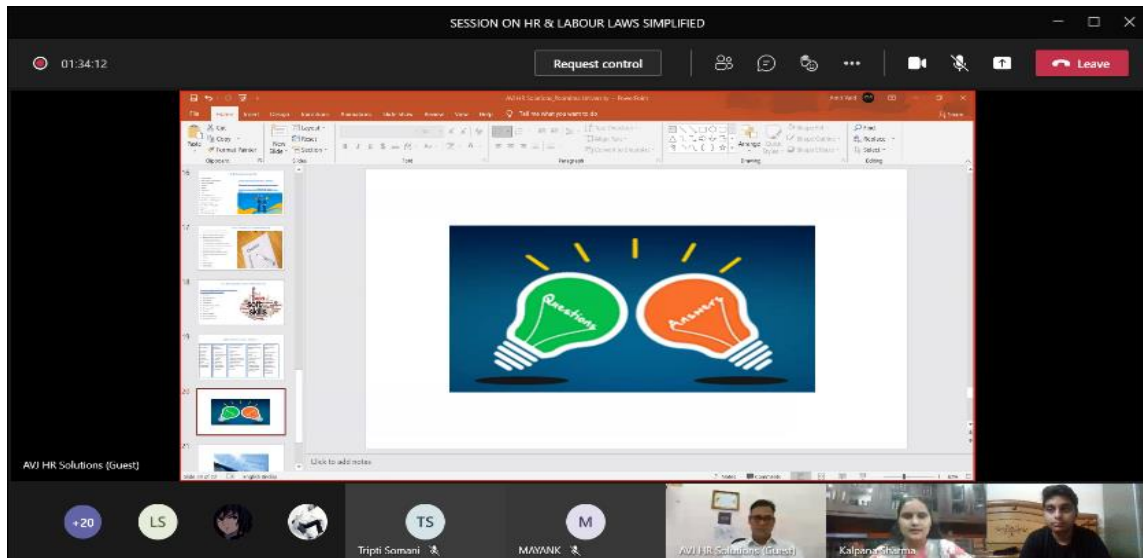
SESSION ON HR & LABOUR LAWS SIMPLIFIED

01:34:12

Request control

Leave

Questions

Answers

Click to add notes

AVJ HR Solutions (Guest)

+20

LS

TS

Tripti Somani

M

MAYANK

AVJ HR Solutions (Guest)

Kalpana Sharma